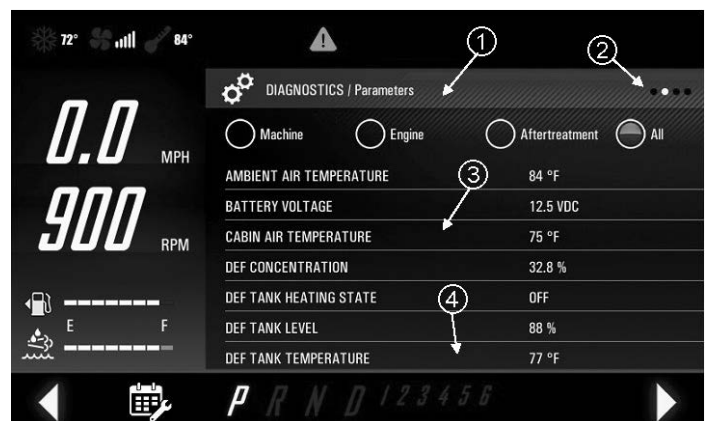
72° 84°

1

2

DIAGNOSTICS / Parameters

0.0 MPH

900 RPM

Machine Engine Aftertreatment All

| AMBIENT AIR TEMPERATURE | 84 °F |
|---|---|
| BATTERY VOLTAGE | 12.5 VDC |
| CABIN AIR TEMPERATURE | 75 °F |
| DEF CONCENTRATION | 32.8 % |
| DEF TANK HEATING STATE | OFF |
| DEF TANK LEVEL | 88 % |
| DEF TANK TEMPERATURE | 77 °F |

3

4

E F

P R N D 1 2 3 4 5 6